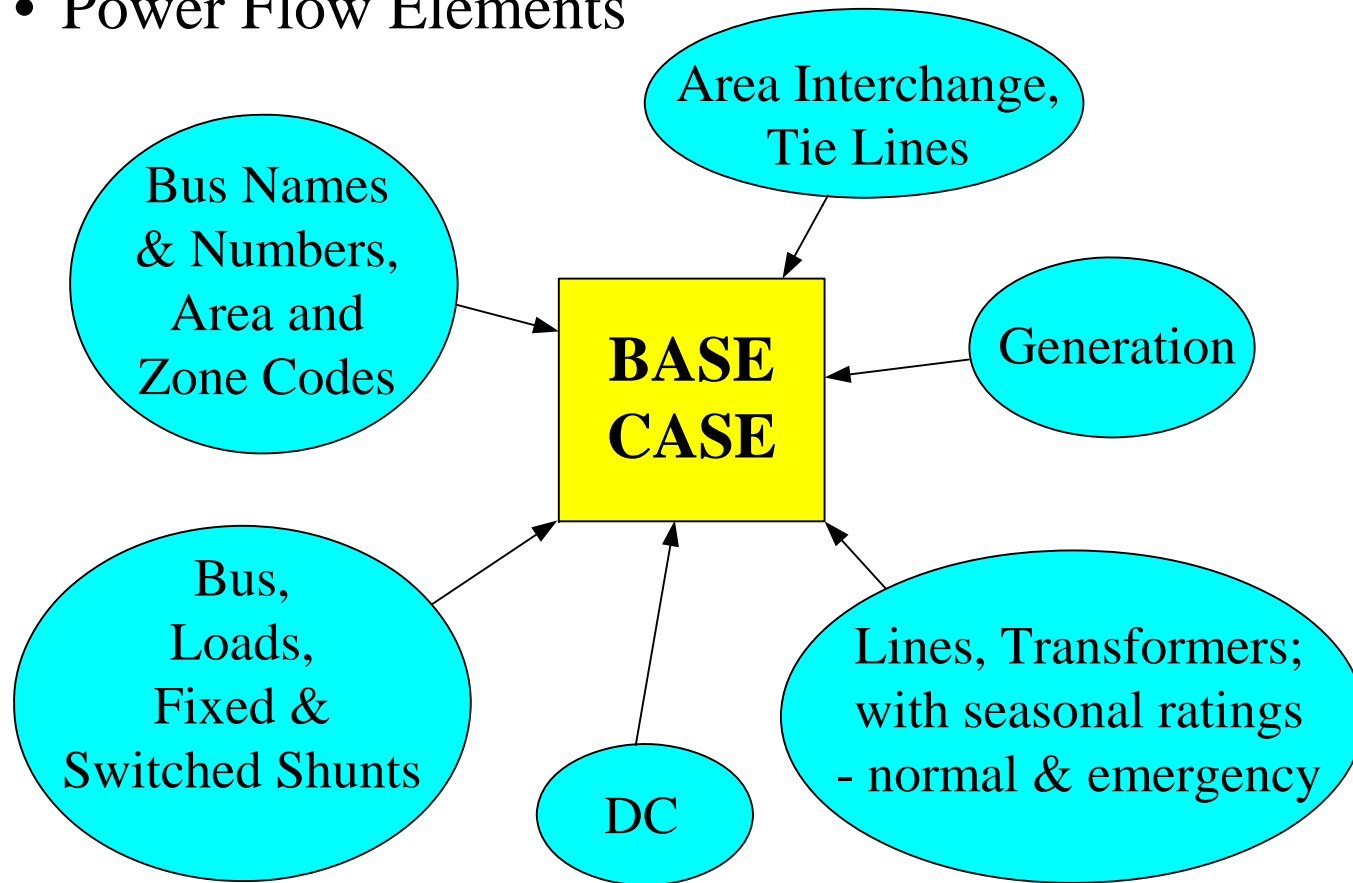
• Power Flow Elements

Area Interchange, Tie Lines

Bus Names & Numbers, Area and Zone Codes

BASE CASE

Generation

Bus, Loads, Fixed & Switched Shunts

DC

Lines, Transformers; with seasonal ratings - normal & emergency